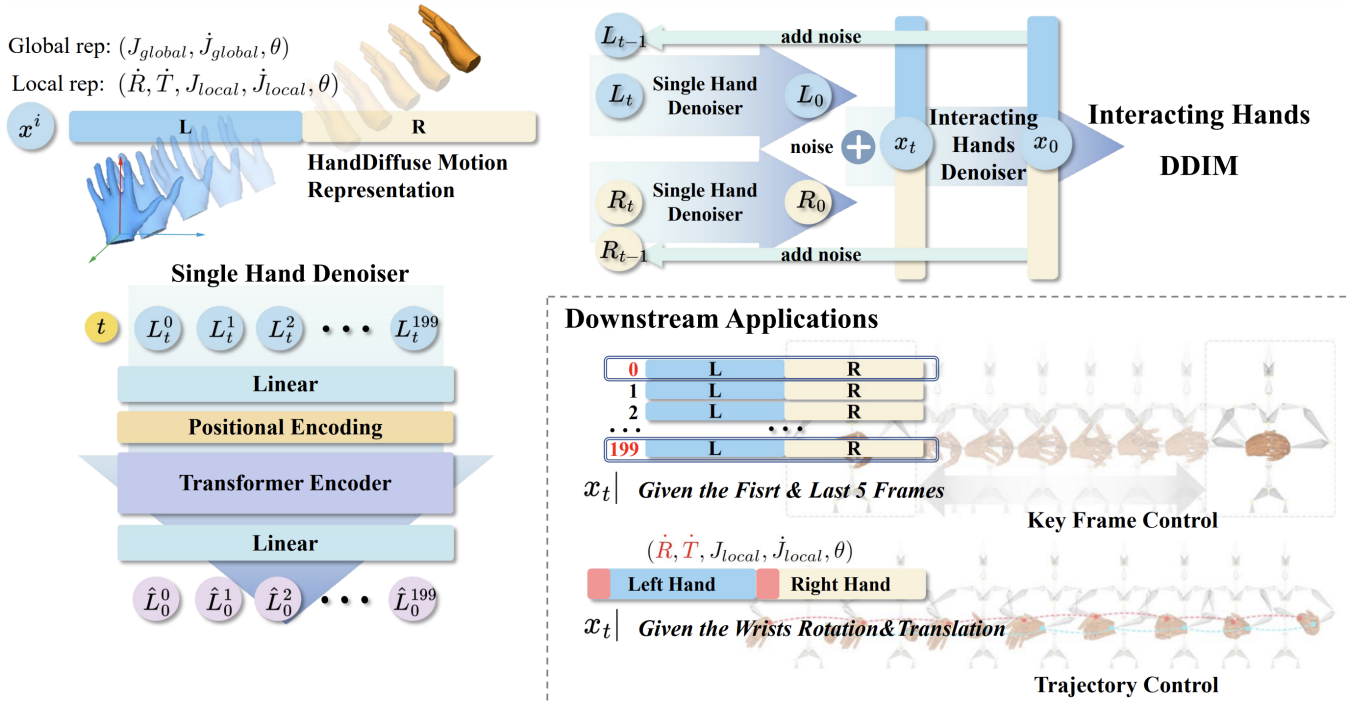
Global rep: $(J_{global}, \dot{J}_{global}, \theta)$
Local rep: $(\dot{R}, \dot{T}, J_{local}, \dot{J}_{local}, \theta)$

$x^i$ L R

HandDiffuse Motion Representation

$L_{t-1}$ add noise

$L_t$ Single Hand Denoiser $L_0$

noise $x_t$ Interacting Hands Denoiser $x_0$

Interacting Hands DDIM

$R_t$ Single Hand Denoiser $R_0$

$R_{t-1}$ add noise

Single Hand Denoiser

$t$ $L_t^0$ $L_t^1$ $L_t^2$ $\cdots$ $L_t^{199}$

Linear

Positional Encoding

Transformer Encoder

Linear

$\hat{L}_0^0$ $\hat{L}_0^1$ $\hat{L}_0^2$ $\cdots$ $\hat{L}_0^{199}$

Downstream Applications

0 L R
1 L R
2 L R
... ...
199 L R

$x_t|$ Given the Fisrt & Last 5 Frames

Key Frame Control

$(\dot{R}, \dot{T}, J_{local}, \dot{J}_{local}, \theta)$

Left Hand Right Hand

$x_t|$ Given the Wrists Rotation&Translation

Trajectory Control